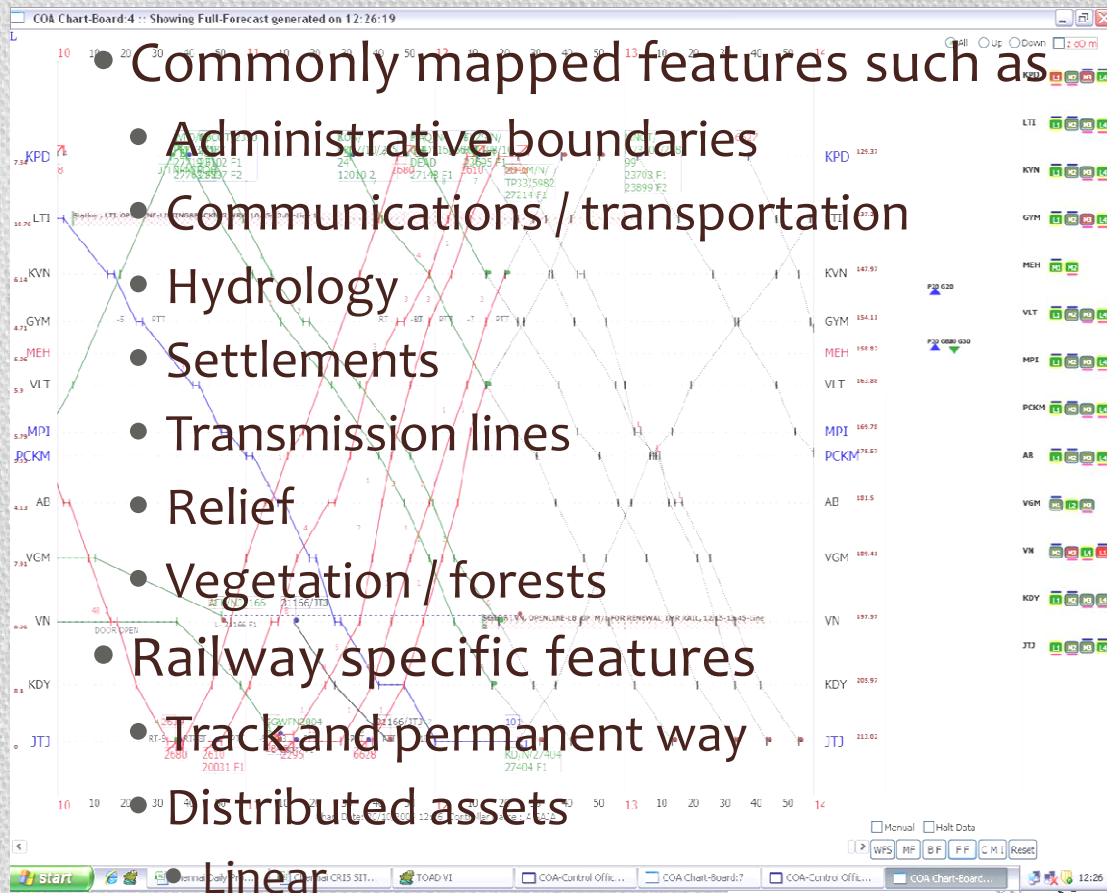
COA Chart-Board:4 :: Showing Full-Forecast generated on 12:26:19

- Commonly mapped features such as
  - Administrative boundaries
  - Communications / transportation
  - Hydrology
  - Settlements
  - Transmission lines
  - Relief
  - Vegetation / forests
- Railway specific features
  - Track and permanent way
  - Distributed assets
    - Linear

KPD
LTI
KVN
GYM
MEH
VLT
MPI
PCKM
AB
VGM
VN
KDY
JTJ

10 10 20 30 11 10 20 30 40 50 12 10 20 30 40 50 13 10 20 30 40 50 14

All Up Down

Manual Halt Data

WFS MF BF FF CMI Reset

Start TOAD VI COA-Control Offic... COA Chart-Board:7 COA-Control Offic... COA Chart-Board... 12:26